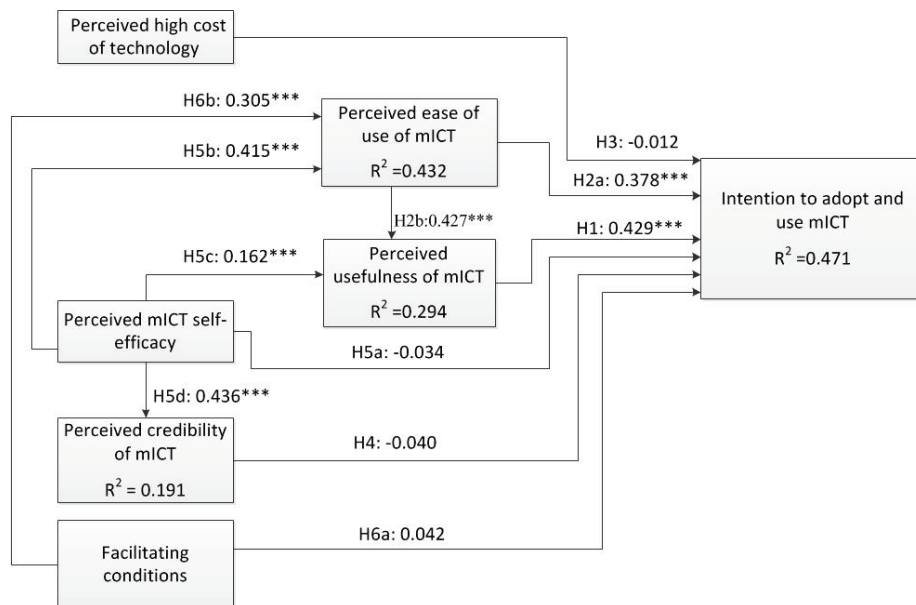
Perceived high cost of technology

H6b: 0.305***

Perceived ease of use of mICT
$R^2$ =0.432

H5b: 0.415***

H3: -0.012

H2a: 0.378***

Intention to adopt and use mICT
$R^2$ =0.471

H2b:0.427***

H5c: 0.162***

Perceived usefulness of mICT
$R^2$ =0.294

H1: 0.429***

Perceived mICT self-efficacy

H5a: -0.034

H5d: 0.436***

Perceived credibility of mICT
$R^2$ = 0.191

H4: -0.040

Facilitating conditions

H6a: 0.042